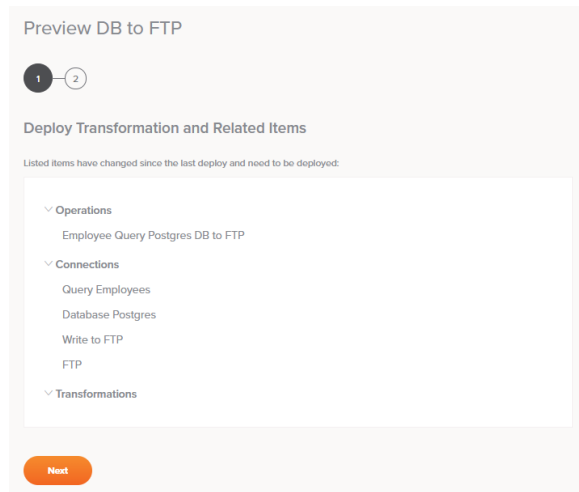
Preview DB to FTP

1 2

Deploy Transformation and Related Items

Listed items have changed since the last deploy and need to be deployed:

Operations

Employee Query Postgres DB to FTP

Connections

Query Employees

Database Postgres

Write to FTP

FTP

Transformations

Next